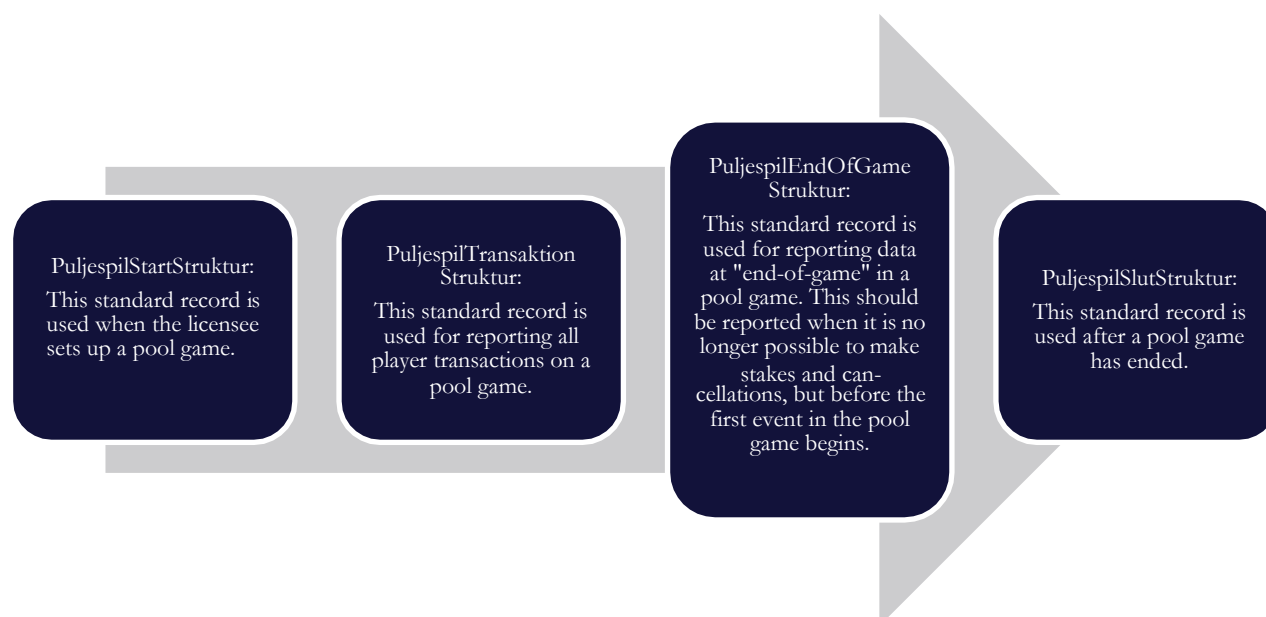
PuljespilStartStruktur:
This standard record is used when the licensee sets up a pool game.

PuljespilTransaktion Struktur:
This standard record is used for reporting all player transactions on a pool game.

PuljespilEndOfGame Struktur:
This standard record is used for reporting data at "end-of-game" in a pool game. This should be reported when it is no longer possible to make stakes and cancellations, but before the first event in the pool game begins.

PuljespilSlutStruktur:
This standard record is used after a pool game has ended.